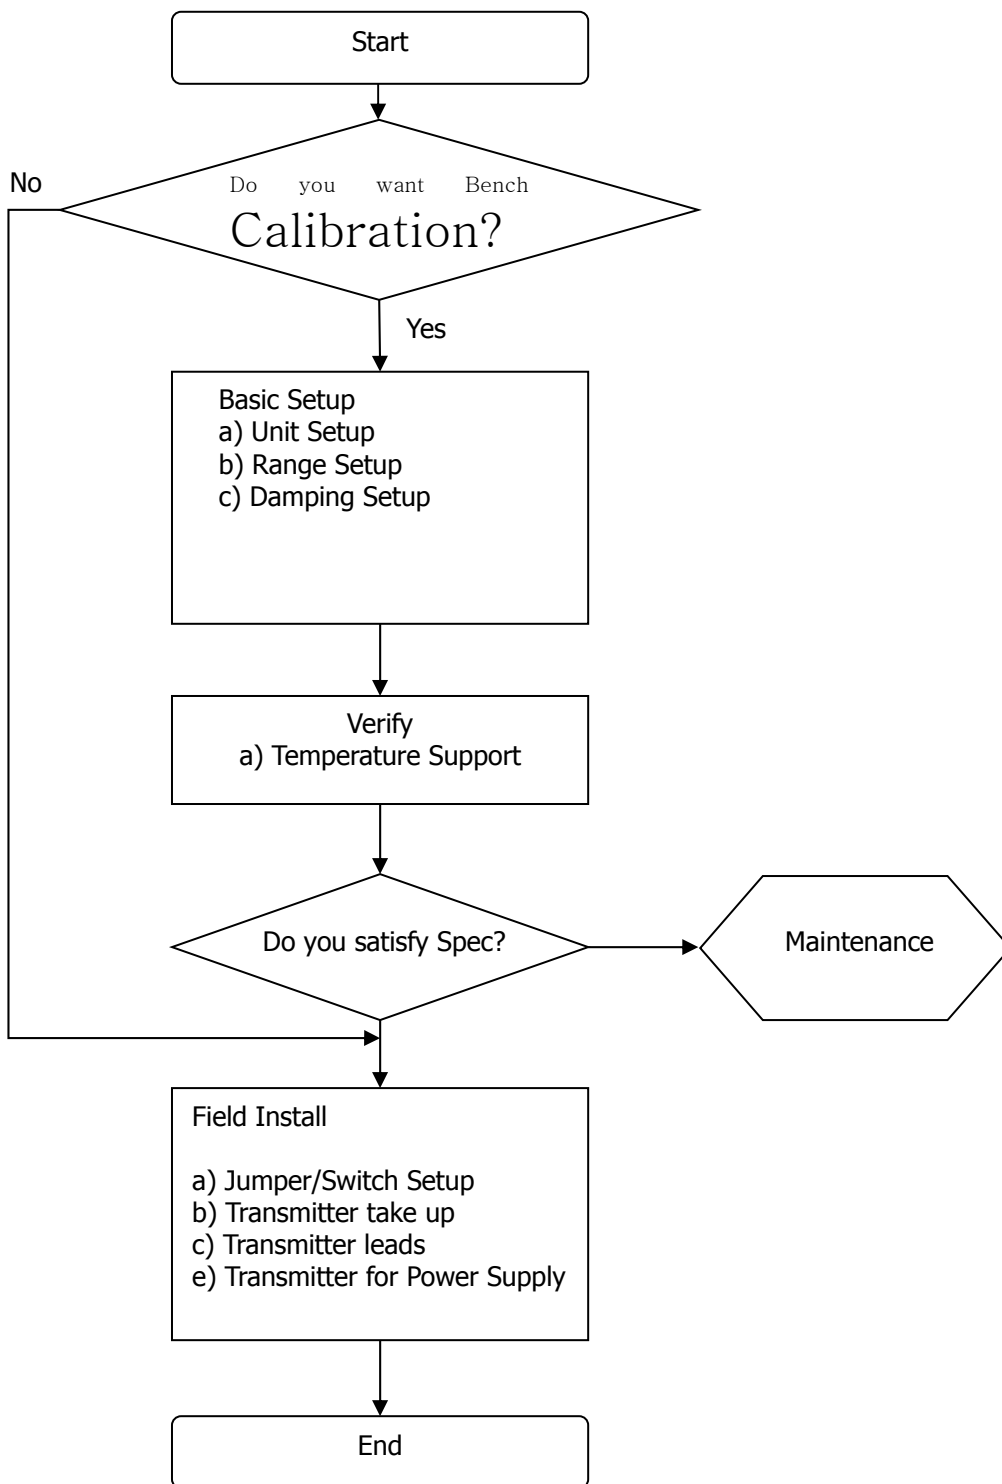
Start

No

Do you want Bench Calibration?

Yes

Basic Setup
a) Unit Setup
b) Range Setup
c) Damping Setup

Verify
a) Temperature Support

Do you satisfy Spec?

Maintenance

Field Install

a) Jumper/Switch Setup
b) Transmitter take up
c) Transmitter leads
e) Transmitter for Power Supply

End